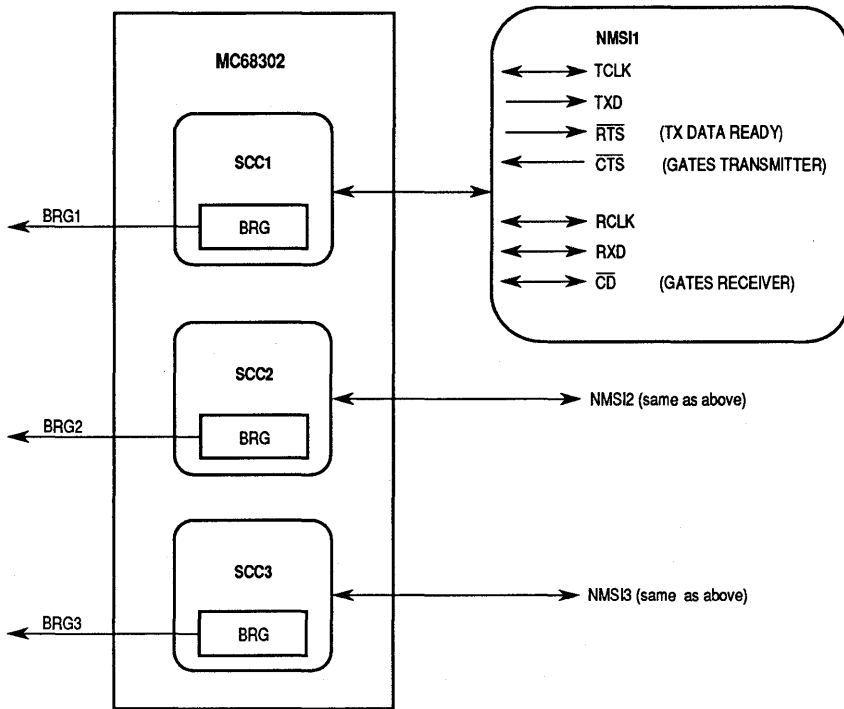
MC68302

SCC1

BRG

BRG1

NMSI1

TCLK

TXD

$\overline{RTS}$ (TX DATA READY)

$\overline{CTS}$ (GATES TRANSMITTER)

RCLK

RXD

$\overline{CD}$ (GATES RECEIVER)

SCC2

BRG

BRG2

NMSI2 (same as above)

SCC3

BRG

BRG3

NMSI3 (same as above)